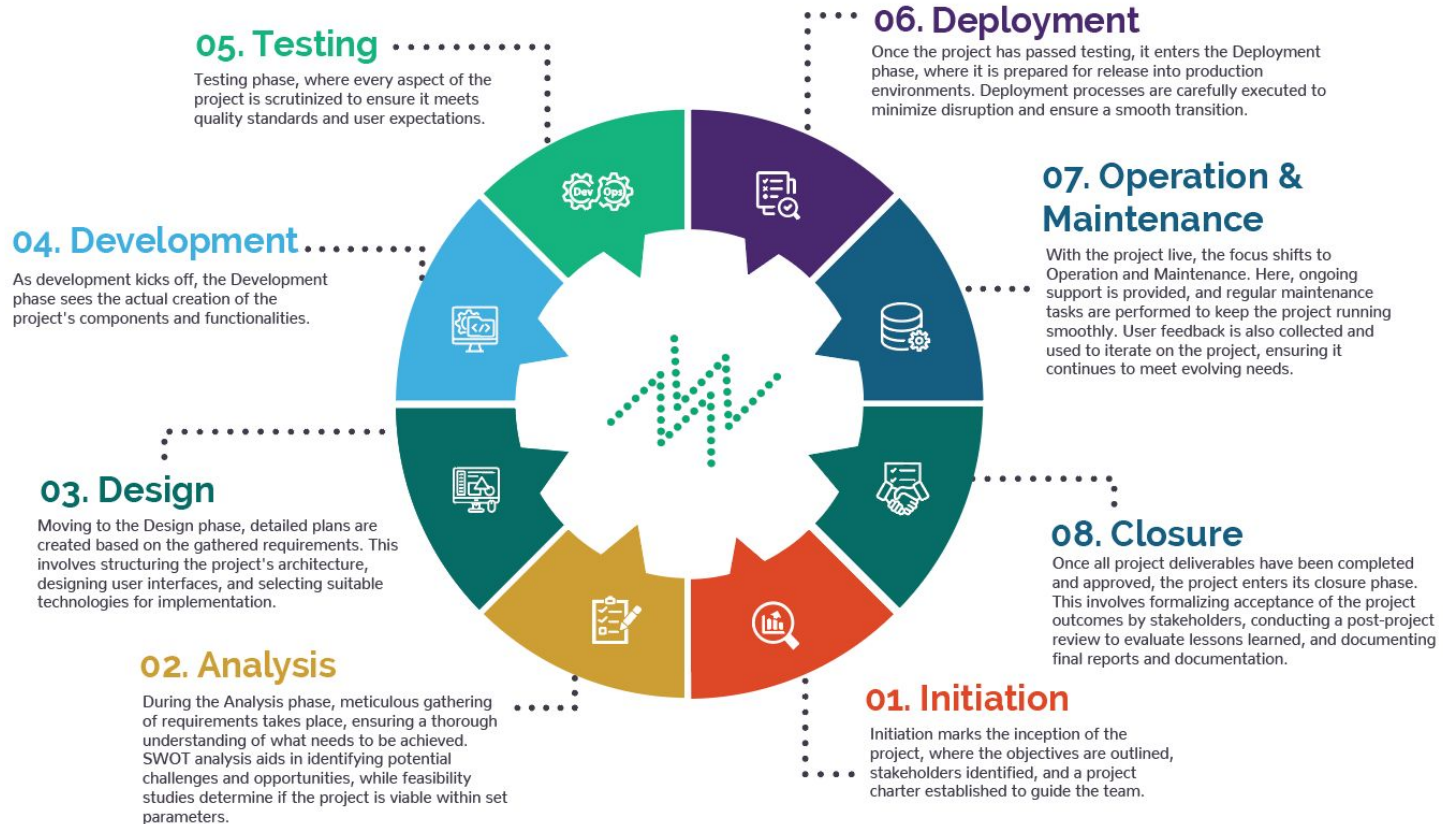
05. Testing

Testing phase, where every aspect of the project is scrutinized to ensure it meets quality standards and user expectations.

06. Deployment

Once the project has passed testing, it enters the Deployment phase, where it is prepared for release into production environments. Deployment processes are carefully executed to minimize disruption and ensure a smooth transition.

04. Development

As development kicks off, the Development phase sees the actual creation of the project's components and functionalities.

07. Operation & Maintenance

With the project live, the focus shifts to Operation and Maintenance. Here, ongoing support is provided, and regular maintenance tasks are performed to keep the project running smoothly. User feedback is also collected and used to iterate on the project, ensuring it continues to meet evolving needs.

Dev Ops

03. Design

Moving to the Design phase, detailed plans are created based on the gathered requirements. This involves structuring the project's architecture, designing user interfaces, and selecting suitable technologies for implementation.

08. Closure

Once all project deliverables have been completed and approved, the project enters its closure phase. This involves formalizing acceptance of the project outcomes by stakeholders, conducting a post-project review to evaluate lessons learned, and documenting final reports and documentation.

02. Analysis

During the Analysis phase, meticulous gathering of requirements takes place, ensuring a thorough understanding of what needs to be achieved. SWOT analysis aids in identifying potential challenges and opportunities, while feasibility studies determine if the project is viable within set parameters.

01. Initiation

Initiation marks the inception of the project, where the objectives are outlined, stakeholders identified, and a project charter established to guide the team.